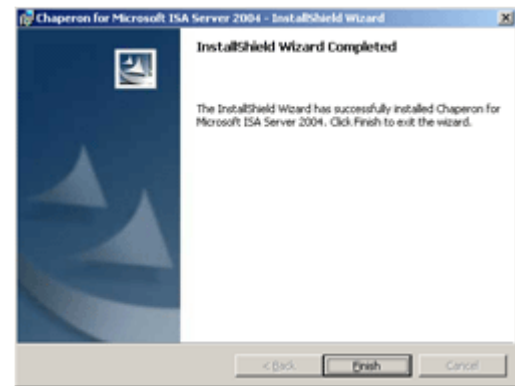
Chaperon for Microsoft ISA Server 2004 - InstallShield Wizard

InstallShield Wizard Completed

The InstallShield Wizard has successfully installed Chaperon for Microsoft ISA Server 2004. Click Finish to exit the wizard.

< Back
Finish
Cancel